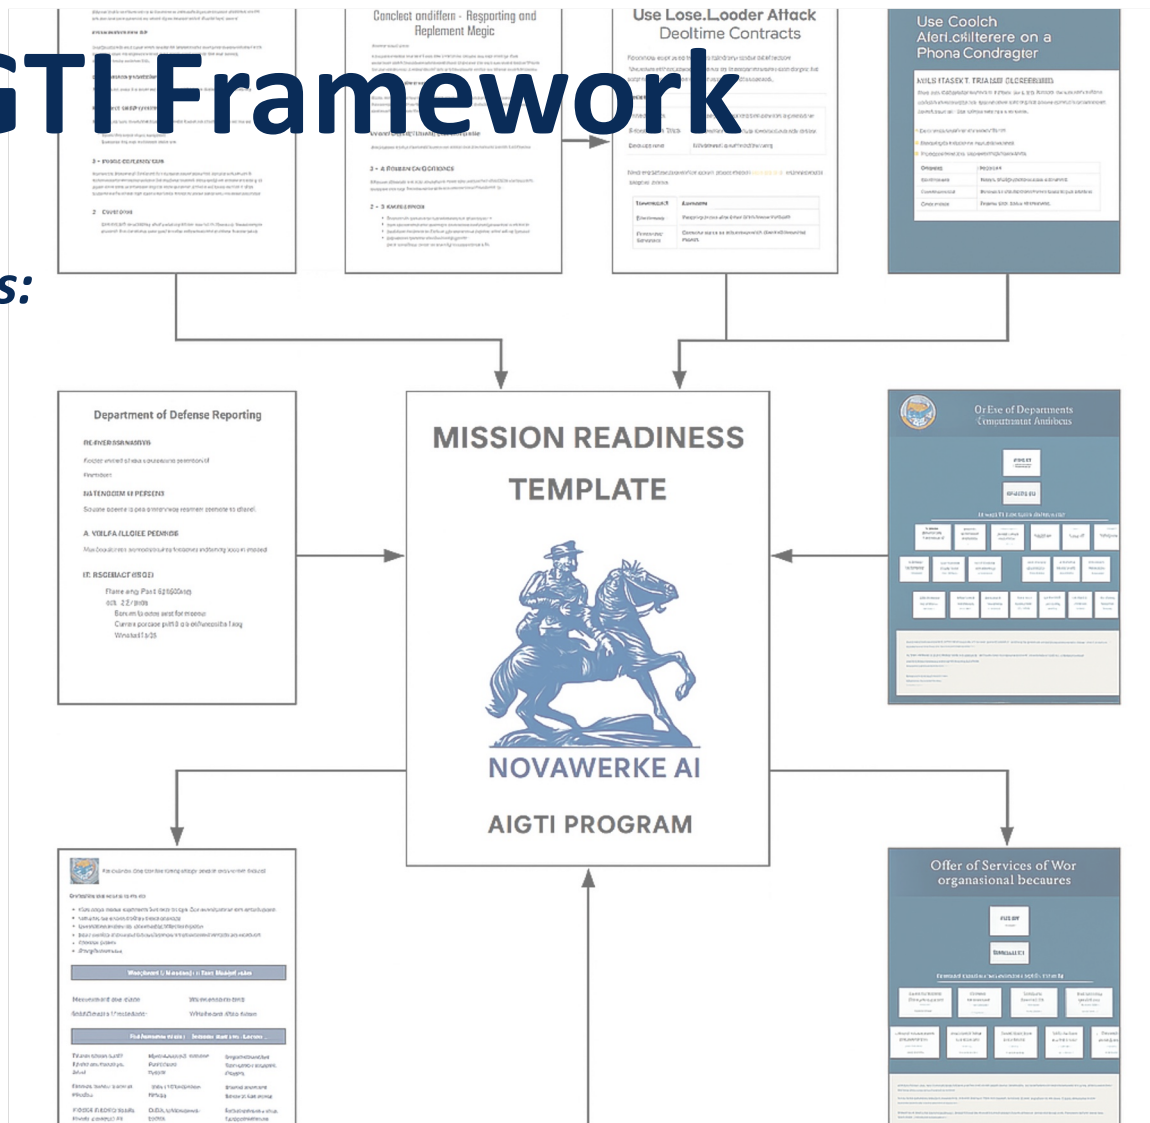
GTI Framework

s:

Conclect ondiffern - Resporting and Replement Megic

Use Lose.Looder Attack Deoltime Contracts

Use Coolch Aferl.cflterere on a Phona Condragter

MISSION READINESS TEMPLATE

NOVAWERKE AI

AIGTI PROGRAM

Department of Defense Reporting

OrEve of Departments Comptrnent Aniibcus

Offer of Services of Wor organasional becaures